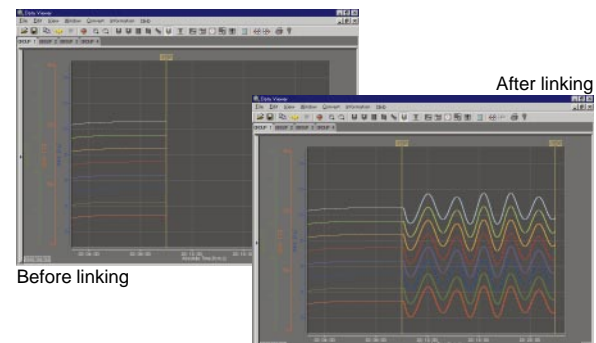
Data Viewer
File Edit View Window Convert Information Help
DISP 1 DISP 2 DISP 3 DISP 4

After linking

Data Viewer
File Edit View Window Convert Information Help
DISP 1 DISP 2 DISP 3 DISP 4

Before linking